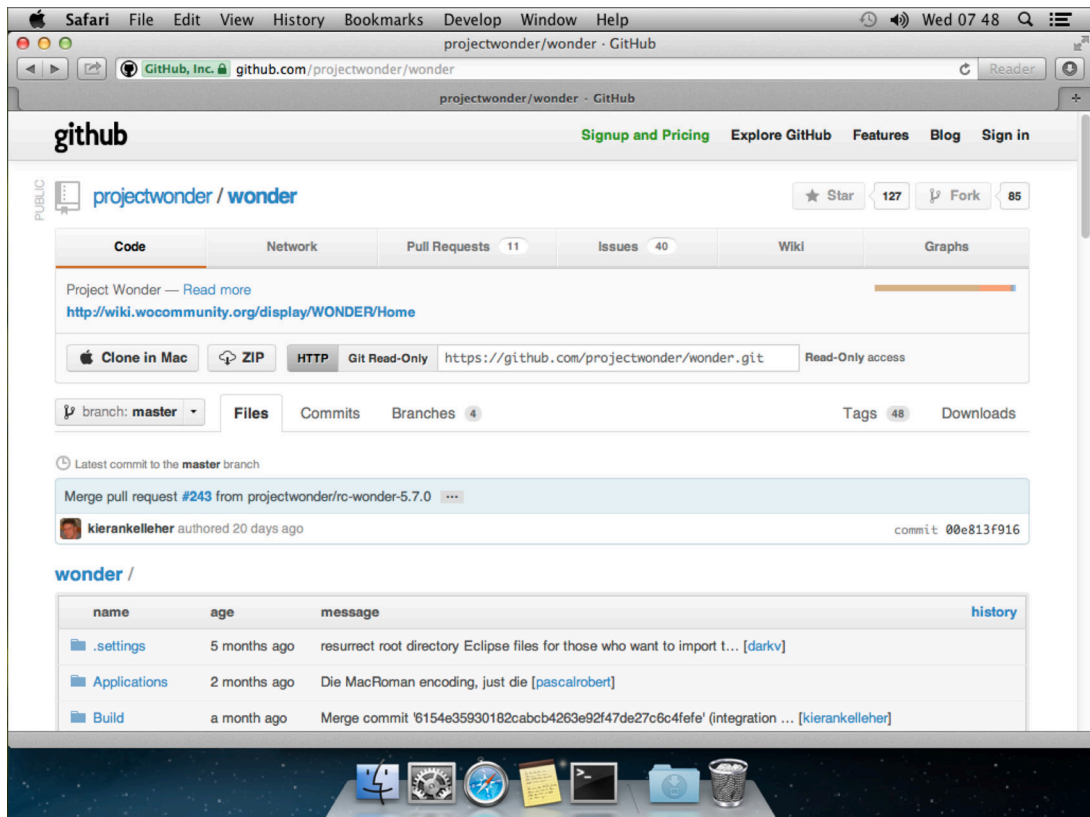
Safari File Edit View History Bookmarks Develop Window Help Wed 07 48

projectwonder/wonder · GitHub

GitHub, Inc. github.com/projectwonder/wonder Reader

projectwonder/wonder · GitHub

github Signup and Pricing Explore GitHub Features Blog Sign in

PUBLIC projectwonder / wonder Star 127 Fork 85

| Code | Network | Pull Requests 11 | Issues 40 | Wiki | Graphs |
|---|---|---|---|---|---|

Project Wonder — Read more
http://wiki.wocommunity.org/display/WONDER/Home

Clone in Mac ZIP HTTP Git Read-Only https://github.com/projectwonder/wonder.git Read-Only access

branch: master Files Commits Branches 4 Tags 48 Downloads

Latest commit to the master branch

Merge pull request #243 from projectwonder/rc-wonder-5.7.0 ···

kierankelleher authored 20 days ago commit 00e813f916

wonder /

| name | age | message | history |
|---|---|---|---|
| .settings | 5 months ago | resurrect root directory Eclipse files for those who want to import t… [darkv] | |
| Applications | 2 months ago | Die MacRoman encoding, just die [pascalrobert] | |
| Build | a month ago | Merge commit '6154e35930182cabcb4263e92f47de27c6c4fefe' (integration … [kierankelleher] | |